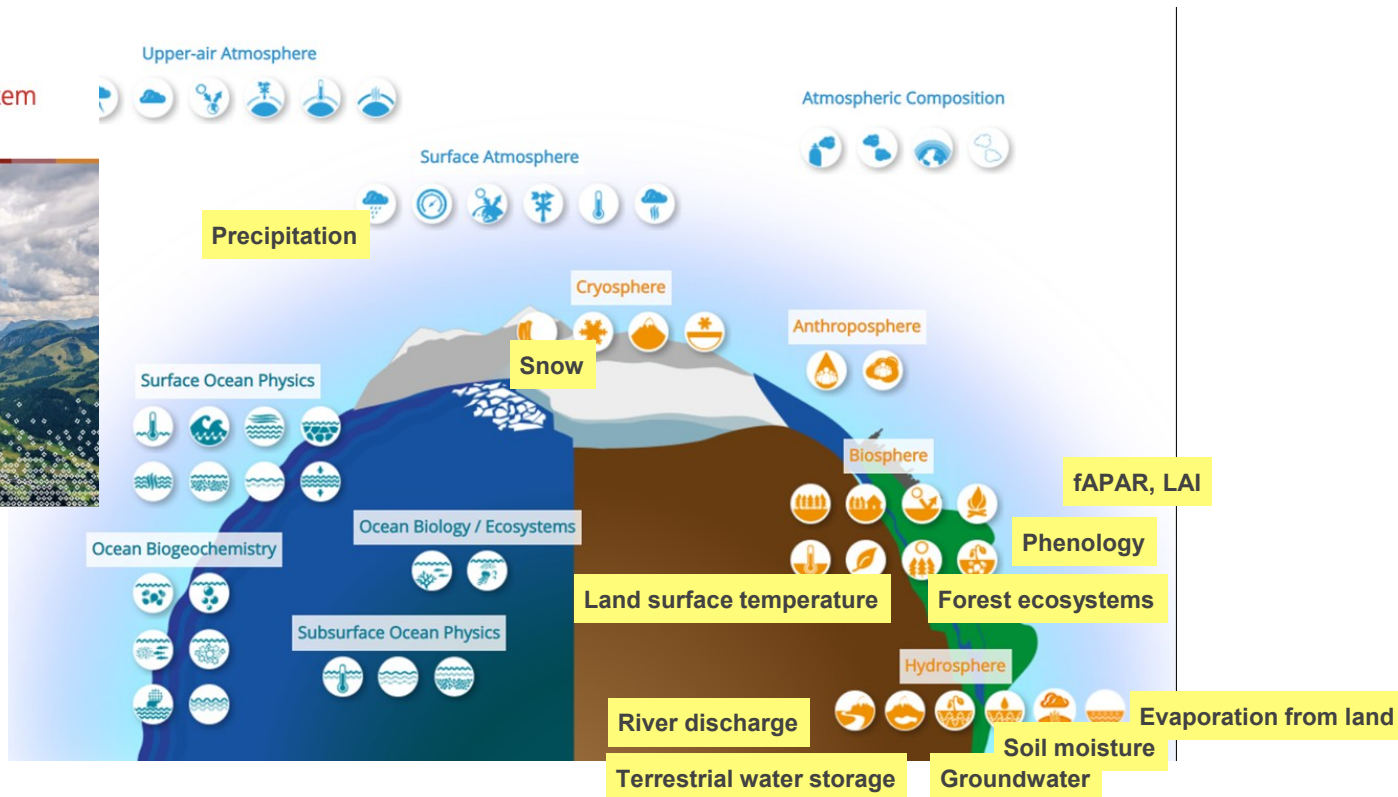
em

Upper-air Atmosphere

Atmospheric Composition

Surface Atmosphere

Precipitation

Cryosphere

Anthroposphere

Snow

Surface Ocean Physics

Biosphere

fAPAR, LAI

Ocean Biology / Ecosystems

Phenology

Ocean Biogeochemistry

Land surface temperature

Forest ecosystems

Subsurface Ocean Physics

Hydrosphere

River discharge

Evaporation from land

Soil moisture

Terrestrial water storage

Groundwater